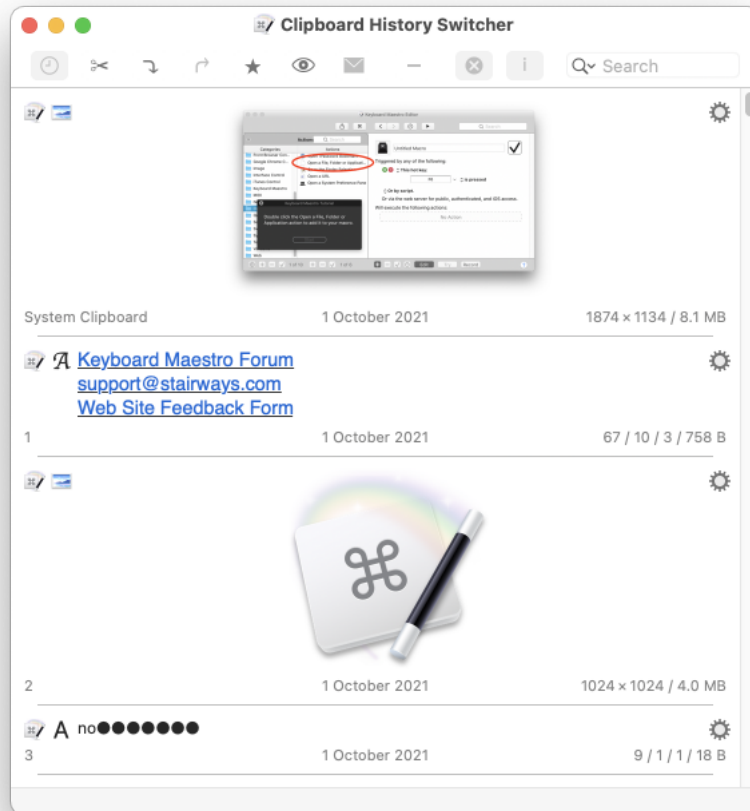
Clipboard History Switcher

Search

System Clipboard
1 October 2021
1874 × 1134 / 8.1 MB

Keyboard Maestro Forum
support@stairways.com
Web Site Feedback Form

1
1 October 2021
67 / 10 / 3 / 758 B

2
1 October 2021
1024 × 1024 / 4.0 MB

no●●●●●●●

3
1 October 2021
9 / 1 / 1 / 18 B